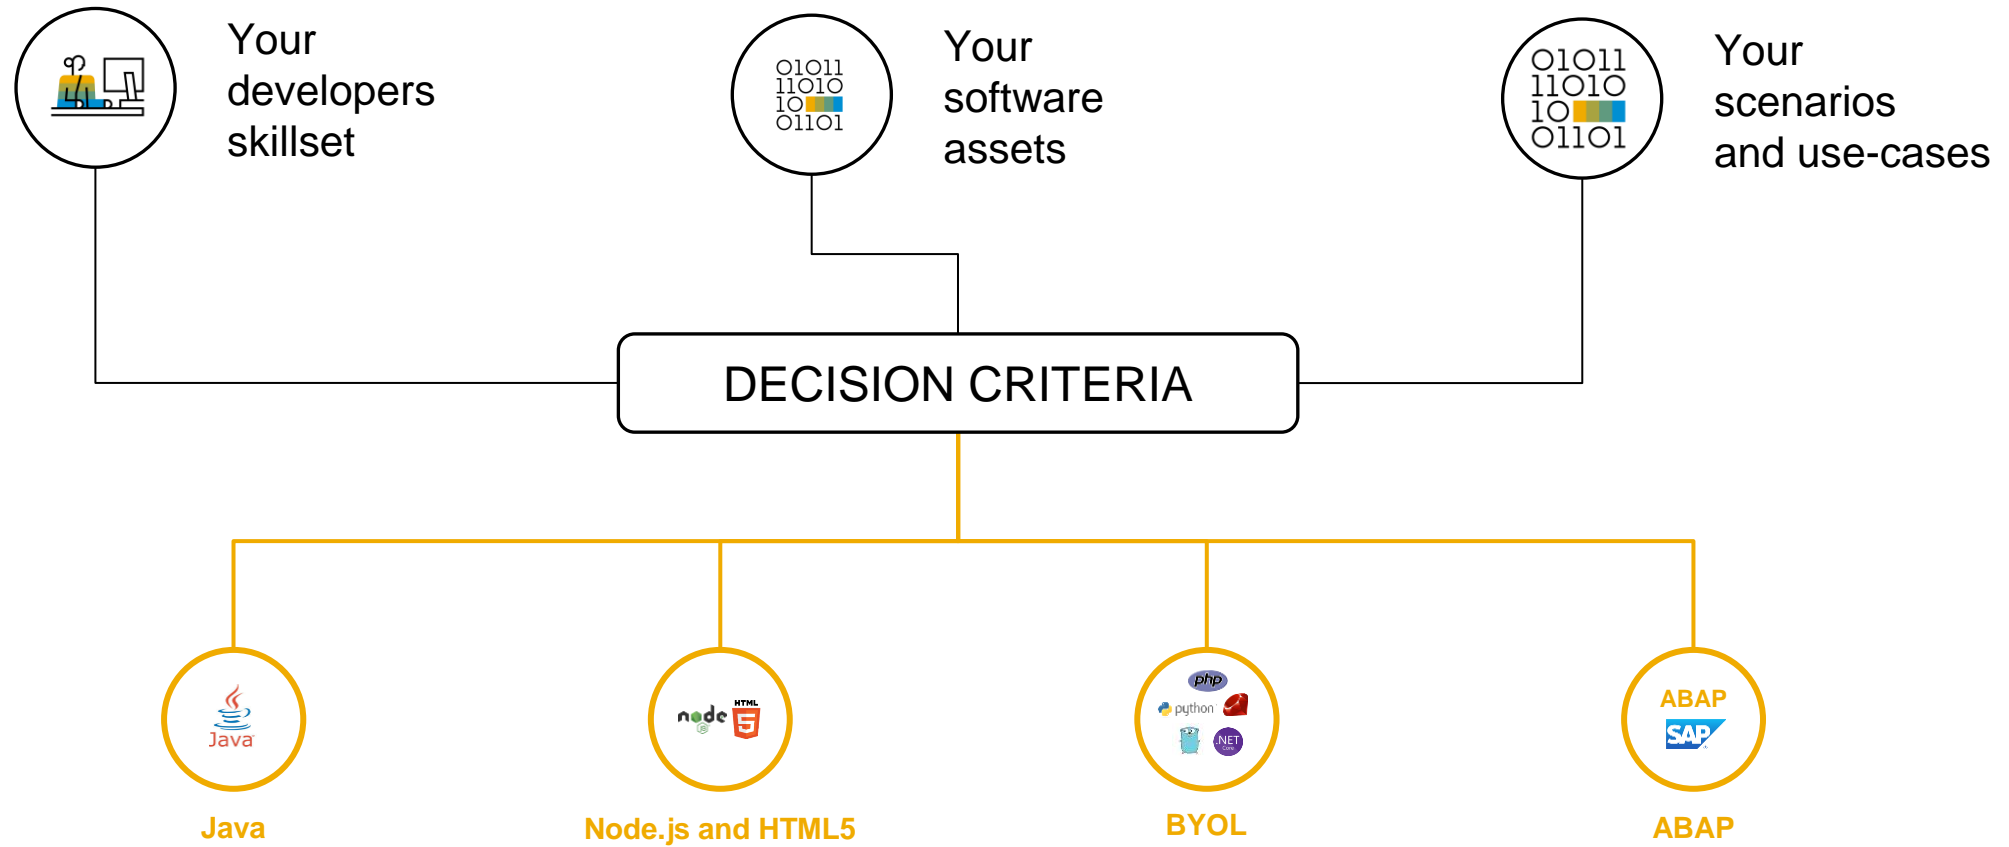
Your developers skillset

01011
11010
10
01101

Your software assets

01011
11010
10
01101

Your scenarios and use-cases

DECISION CRITERIA

Java

Java

node HTML 5

Node.js and HTML5

php python .NET Core

BYOL

ABAP SAP

ABAP